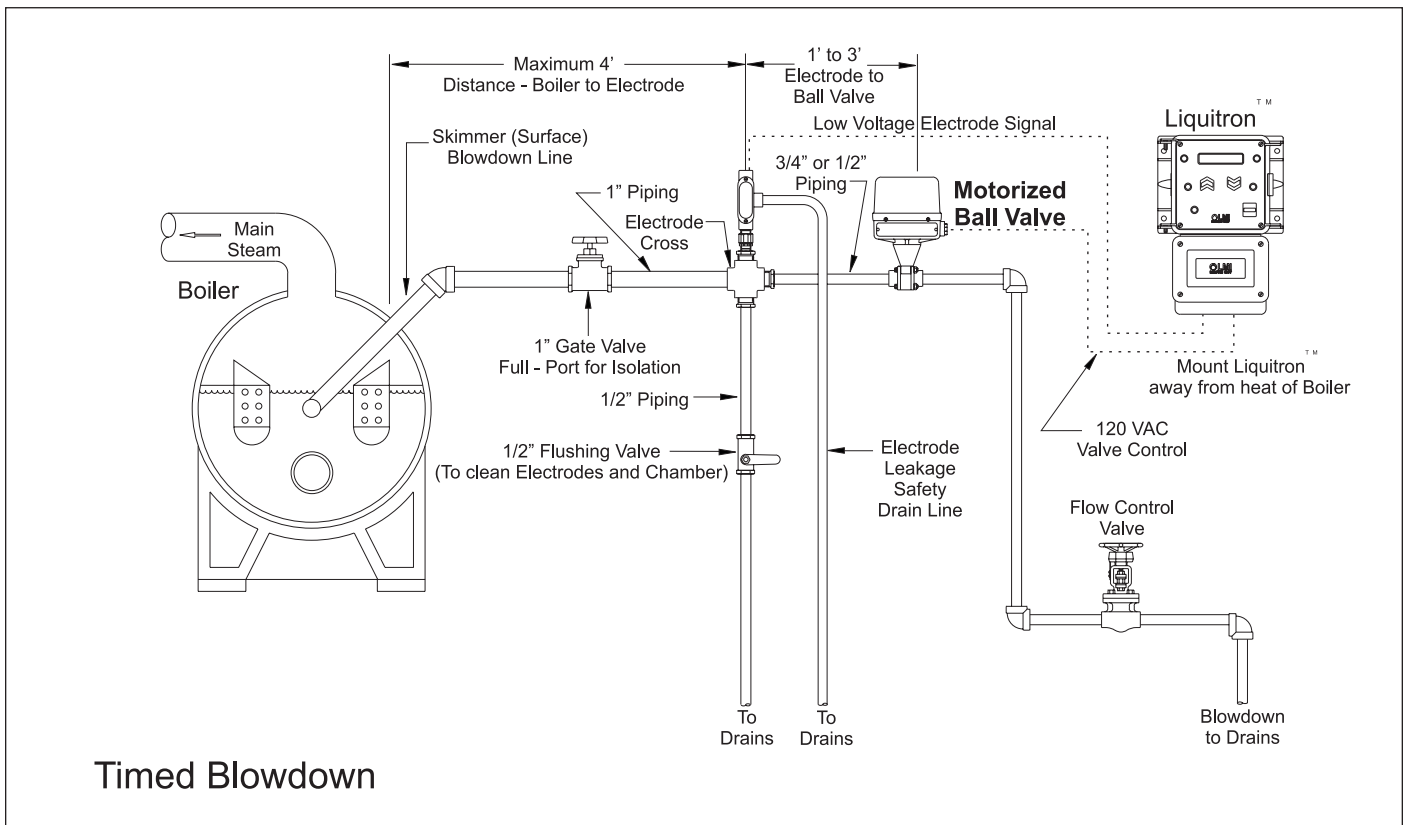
Maximum 4'
Distance - Boiler to Electrode

1' to 3'
Electrode to
Ball Valve

Low Voltage Electrode Signal

Liquitron™

Skimmer (Surface)
Blowdown Line

1" Piping

3/4" or 1/2"
Piping

Motorized
Ball Valve

Main
Steam

Electrode
Cross

Boiler

1" Gate Valve
Full - Port for Isolation

Mount Liquitron™
away from heat of Boiler

1/2" Piping

1/2" Flushing Valve
(To clean Electrodes and Chamber)

Electrode
Leakage
Safety
Drain Line

120 VAC
Valve Control

Flow Control
Valve

To
Drains

To
Drains

Blowdown
to Drains

Timed Blowdown